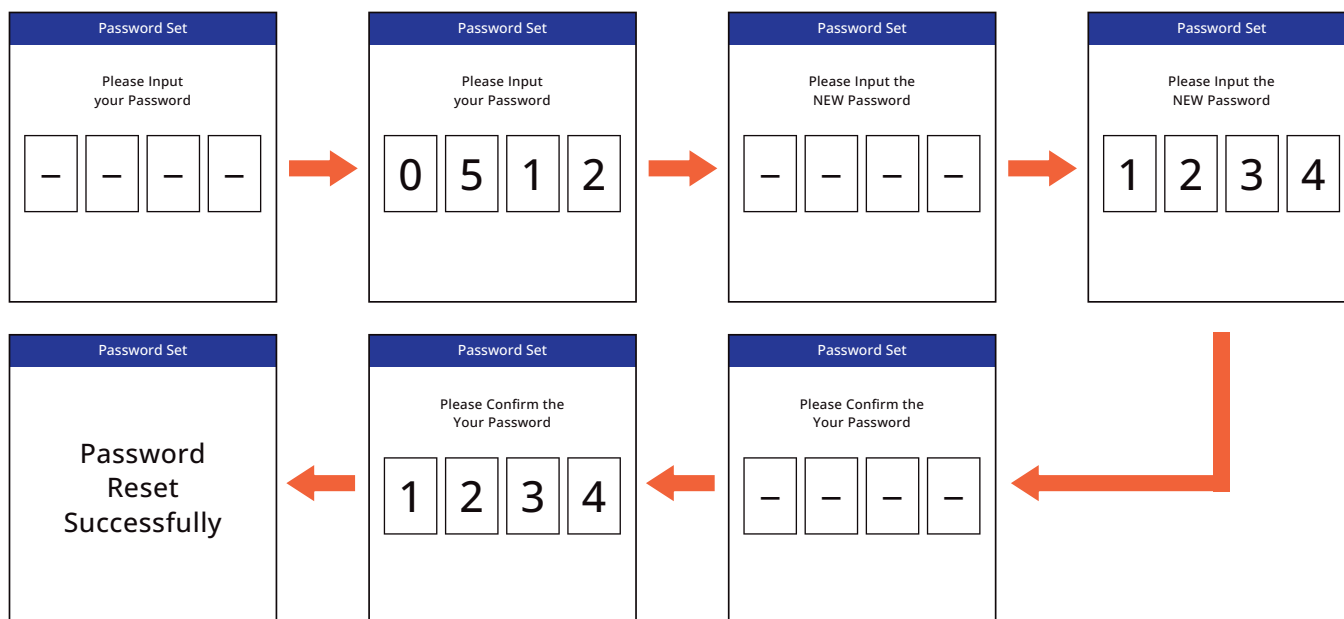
Password Set

Please Input your Password

– – – –

Password Set

Please Input your Password

0 5 1 2

Password Set

Please Input the NEW Password

– – – –

Password Set

Please Input the NEW Password

1 2 3 4

Password Set

Please Confirm the Your Password

– – – –

Password Set

Please Confirm the Your Password

1 2 3 4

Password Set

Password Reset Successfully